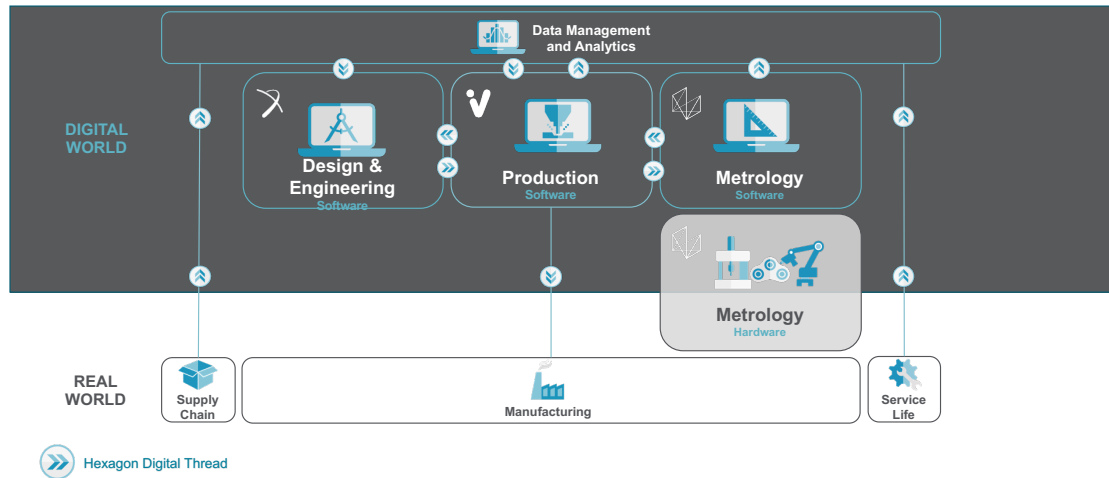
Data Management and Analytics

DIGITAL WORLD

Design & Engineering
Software

Production
Software

Metrology
Software

Metrology
Hardware

REAL WORLD

Supply Chain

Manufacturing

Service Life

Hexagon Digital Thread